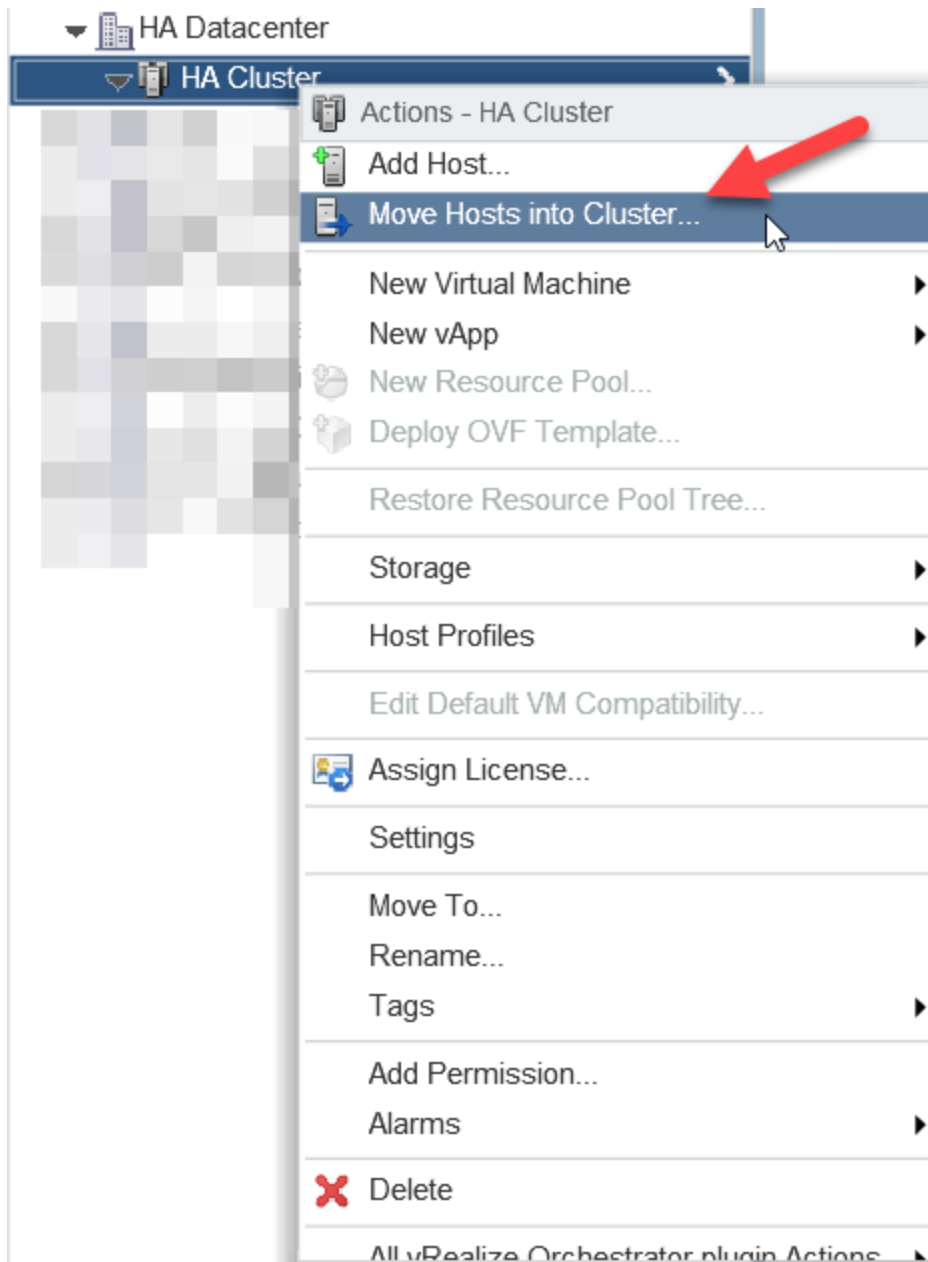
HA Datacenter
HA Cluster
Actions - HA Cluster
Add Host...
Move Hosts into Cluster...
New Virtual Machine
New vApp
New Resource Pool...
Deploy OVF Template...
Restore Resource Pool Tree...
Storage
Host Profiles
Edit Default VM Compatibility...
Assign License...
Settings
Move To...
Rename...
Tags
Add Permission...
Alarms
Delete
All vRealize Orchestrator plugin Actions